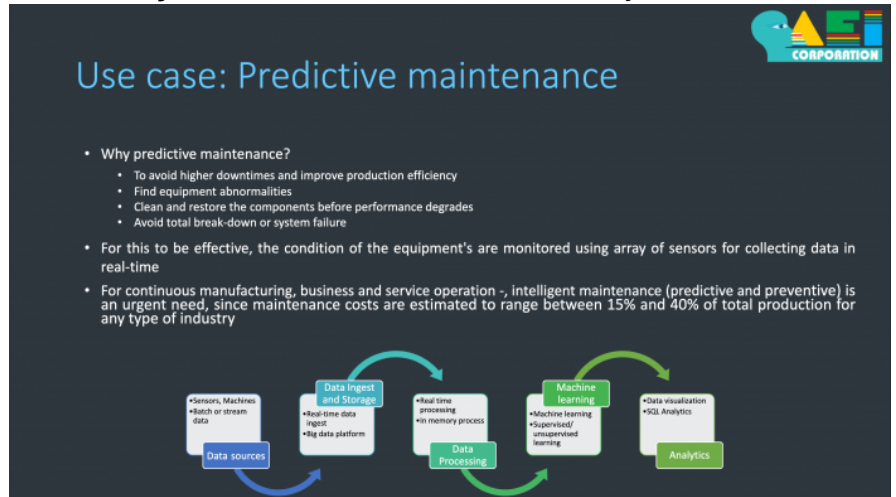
CASI CORPORATION

Use case: Predictive maintenance

• Why predictive maintenance?
• To avoid higher downtimes and improve production efficiency
• Find equipment abnormalities
• Clean and restore the components before performance degrades
• Avoid total break-down or system failure

• For this to be effective, the condition of the equipment's are monitored using array of sensors for collecting data in real-time

• For continuous manufacturing, business and service operation -, intelligent maintenance (predictive and preventive) is an urgent need, since maintenance costs are estimated to range between 15% and 40% of total production for any type of industry

•Sensors, Machines
•Batch or stream data
Data sources

Data Ingest and Storage
•Real-time data ingest
•Big data platform

•Real time processing
•In memory process
Data Processing

Machine learning
•Machine learning
•Supervised/ unsupervised learning

•Data visualization
•SQL Analytics
Analytics